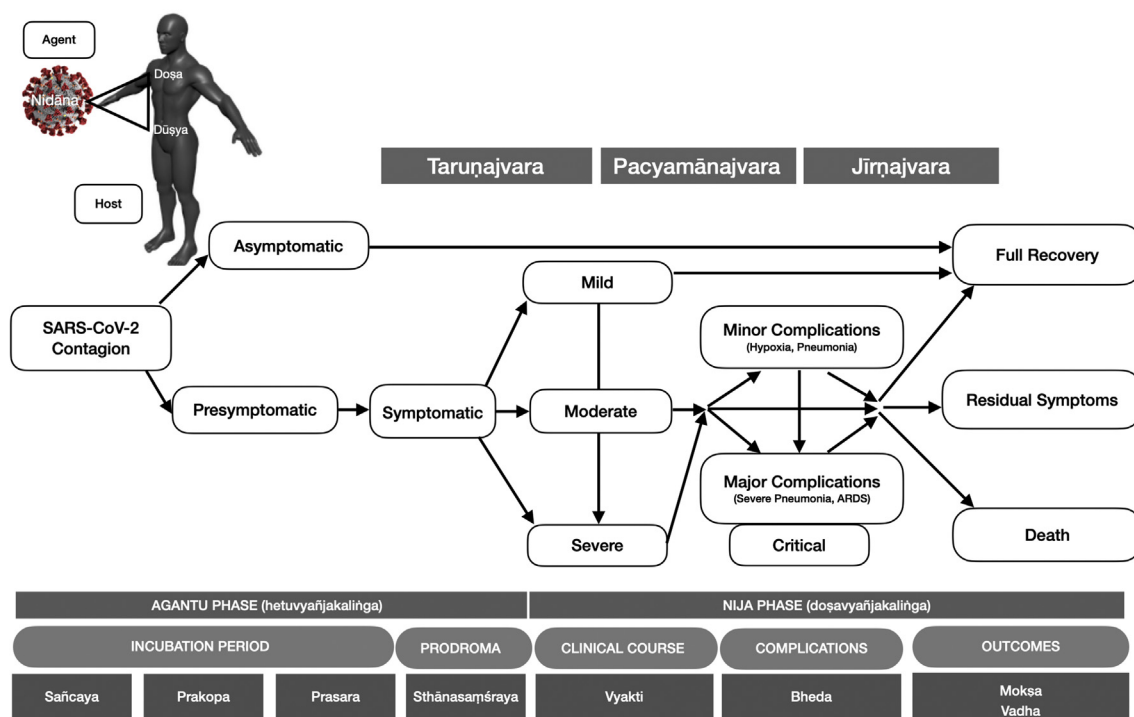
Agent

Nidāna

Doṣa

Dūṣya

Host

Taruṇajvara

Pacyamānajvara

Jīrṇajvara

Asymptomatic

Full Recovery

Mild

SARS-CoV-2 Contagion

Minor Complications
(Hypoxia, Pneumonia)

Presymptomatic

Symptomatic

Moderate

Residual Symptoms

Major Complications
(Severe Pneumonia, ARDS)

Severe

Critical

Death

| AGANTU PHASE (hetuvyañjakaliṅga) | | | | NIJA PHASE (doṣavyañjakaliṅga) | | |
|---|---|---|---|---|---|---|
| INCUBATION PERIOD | | | PRODROMA | CLINICAL COURSE | COMPLICATIONS | OUTCOMES |
| Sañcaya | Prakopa | Prasara | Sthānasaṃśraya | Vyakti | Bheda | Mokṣa Vadha |